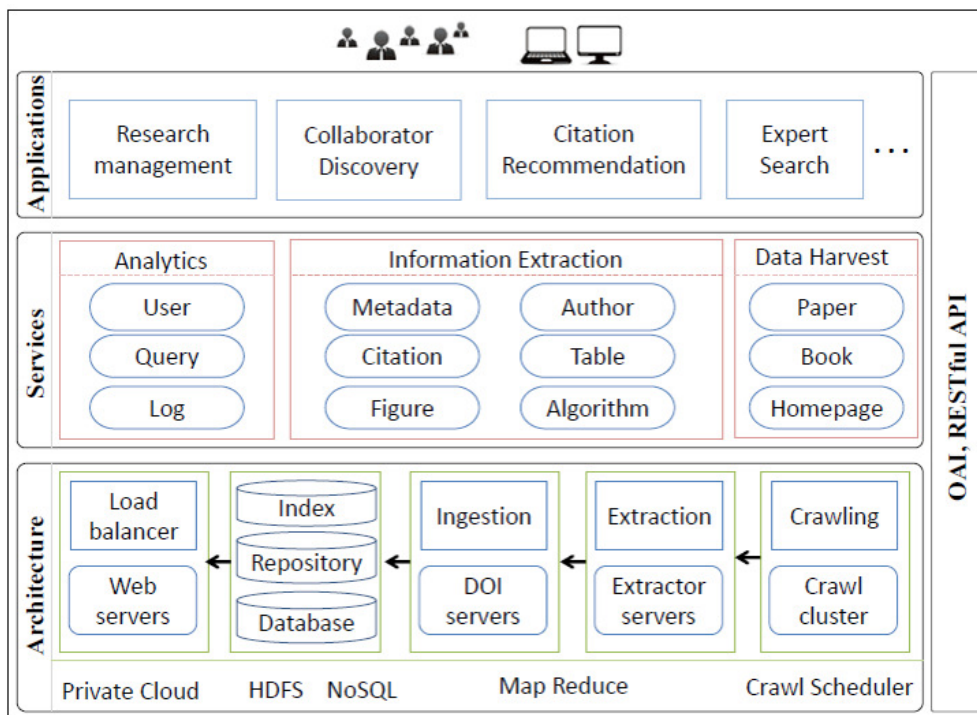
Applications

Research management

Collaborator Discovery

Citation Recommendation

Expert Search

...

Services

Analytics

User

Query

Log

Information Extraction

Metadata

Author

Citation

Table

Figure

Algorithm

Data Harvest

Paper

Book

Homepage

Architecture

Load balancer

Web servers

Index

Repository

Database

Ingestion

DOI servers

Extraction

Extractor servers

Crawling

Crawl cluster

Private Cloud HDFS NoSQL Map Reduce Crawl Scheduler

OAI, RESTful API